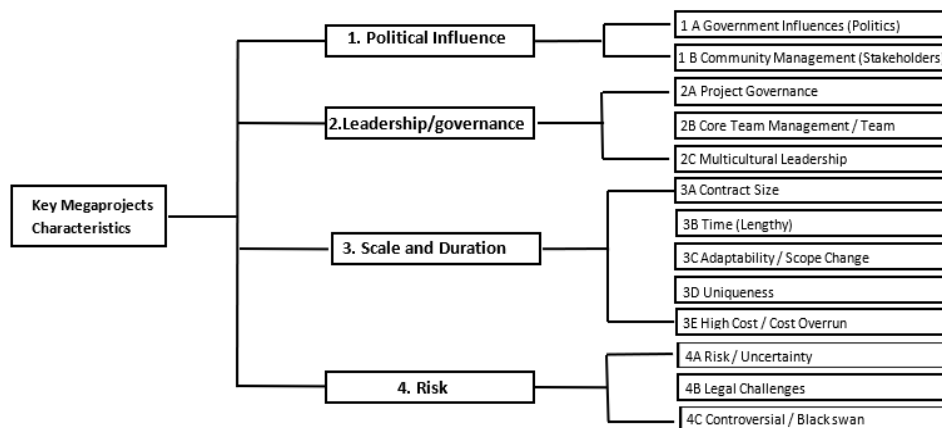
Key Megaprojects Characteristics

1. Political Influence

1 A Government Influences (Politics)

1 B Community Management (Stakeholders)

2.Leadership/governance

2A Project Governance

2B Core Team Management / Team

2C Multicultural Leadership

3. Scale and Duration

3A Contract Size

3B Time (Lengthy)

3C Adaptability / Scope Change

3D Uniqueness

3E High Cost / Cost Overrun

4. Risk

4A Risk / Uncertainty

4B Legal Challenges

4C Controversial / Black swan